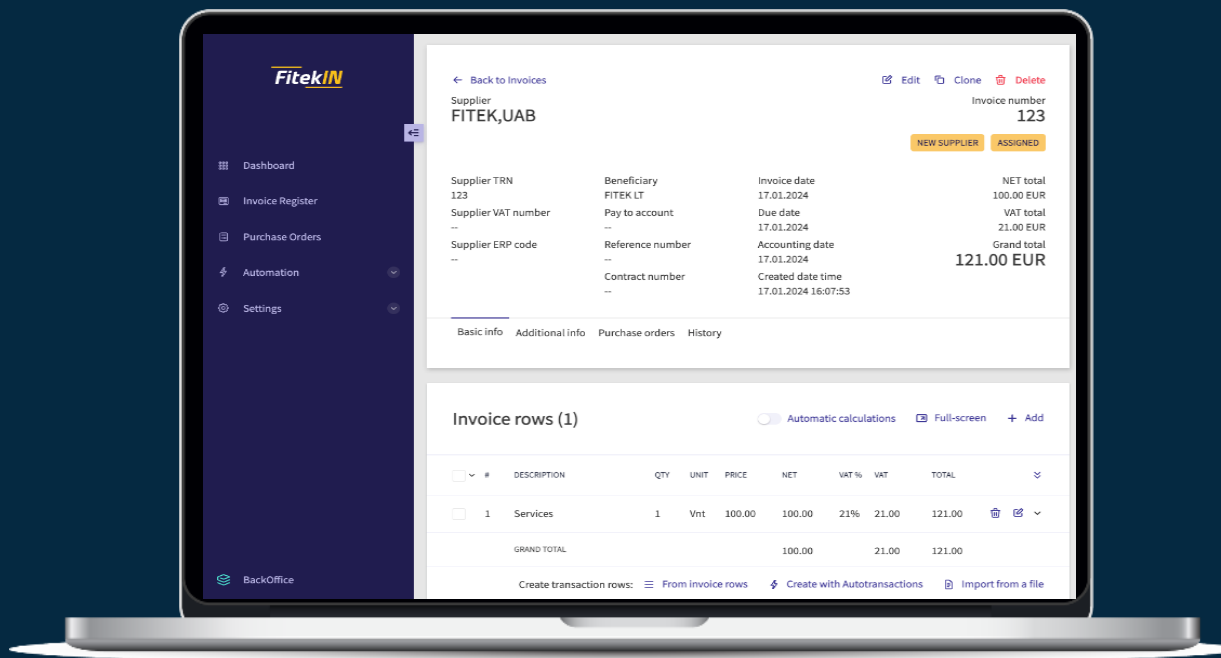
FitekIN

Dashboard
Invoice Register
Purchase Orders
Automation
Settings

BackOffice

Back to Invoices

Edit Clone Delete

Supplier
FITEK,UAB

Invoice number
123

NEW SUPPLIER ASSIGNED

Supplier TRN
123
Supplier VAT number
--
Supplier ERP code
--

Beneficiary
FITEK LT
Pay to account
--
Reference number
--
Contract number
--

Invoice date
17.01.2024
Due date
17.01.2024
Accounting date
17.01.2024
Created date time
17.01.2024 16:07:53

NET total
100.00 EUR
VAT total
21.00 EUR
Grand total
121.00 EUR

Basic info Additional info Purchase orders History

Invoice rows (1)

Automatic calculations Full-screen + Add

| # | DESCRIPTION | QTY | UNIT | PRICE | NET | VAT % | VAT | TOTAL |
|---|---|---|---|---|---|---|---|---|
| 1 | Services | 1 | Vnt | 100.00 | 100.00 | 21% | 21.00 | 121.00 |
| | GRAND TOTAL | | | | 100.00 | | 21.00 | 121.00 |

Create transaction rows: From invoice rows Create with Autotransactions Import from a file